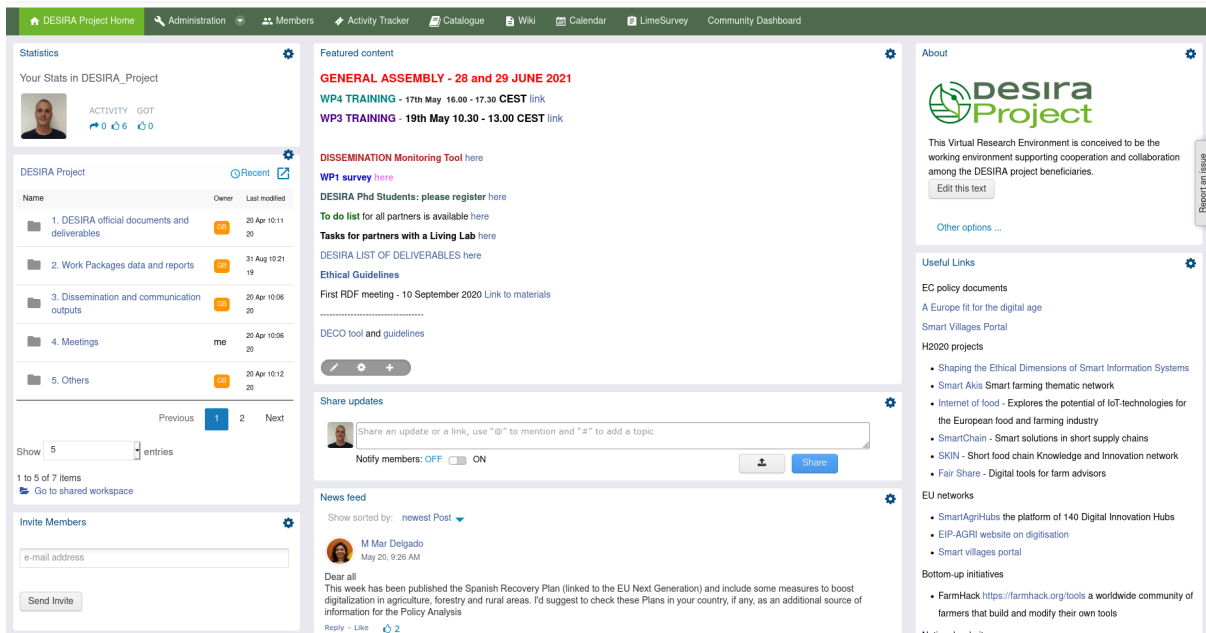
DESIRA Project Home | Administration | Members | Activity Tracker | Catalogue | Wiki | Calendar | LimeSurvey | Community Dashboard

Statistics

Your Stats in DESIRA_Project

ACTIVITY GOT
0 6 0

DESIRA Project

Recent

| Name | Owner | Last modified |
|---|---|---|
| 1. DESIRA official documents and deliverables | GB | 20 Apr 10:11 20 |
| 2. Work Packages data and reports | GB | 31 Aug 10:21 19 |
| 3. Dissemination and communication outputs | GB | 20 Apr 10:06 20 |
| 4. Meetings | me | 20 Apr 10:06 20 |
| 5. Others | GB | 20 Apr 10:12 20 |

Previous 1 2 Next

Show 5 entries

1 to 5 of 7 items
Go to shared workspace

Invite Members

e-mail address

Send Invite

Featured content

GENERAL ASSEMBLY - 28 and 29 JUNE 2021

WP4 TRAINING - 17th May 16.00 - 17.30 CEST link

WP3 TRAINING - 19th May 10.30 - 13.00 CEST link

DISSEMINATION Monitoring Tool here

WP1 survey here

DESIRA Phd Students: please register here

To do list for all partners is available here

Tasks for partners with a Living Lab here

DESIRA LIST OF DELIVERABLES here

Ethical Guidelines

First RDF meeting - 10 September 2020 Link to materials

---------------------------------

DECO tool and guidelines

Share updates

Share an update or a link, use "@" to mention and "#" to add a topic

Notify members: OFF ON

Share

News feed

Show sorted by: newest Post

M Mar Delgado
May 20, 9:26 AM

Dear all
This week has been published the Spanish Recovery Plan (linked to the EU Next Generation) and include some measures to boost digitalization in agriculture, forestry and rural areas. I'd suggest to check these Plans in your country, if any, as an additional source of information for the Policy Analysis

Reply - Like 2

About

DESIRA Project

This Virtual Research Environment is conceived to be the working environment supporting cooperation and collaboration among the DESIRA project beneficiaries.

Edit this text

Other options ...

Report an issue

Useful Links

EC policy documents

A Europe fit for the digital age

Smart Villages Portal

H2020 projects

• Shaping the Ethical Dimensions of Smart Information Systems
• Smart Akis Smart farming thematic network
• Internet of food - Explores the potential of IoT-technologies for the European food and farming industry
• SmartChain - Smart solutions in short supply chains
• SKIN - Short food chain Knowledge and Innovation network
• Fair Share - Digital tools for farm advisors

EU networks

• SmartAgriHubs the platform of 140 Digital Innovation Hubs
• EIP-AGRI website on digitisation
• Smart villages portal

Bottom-up initiatives

• FarmHack https://farmhack.org/tools a worldwide community of farmers that build and modify their own tools